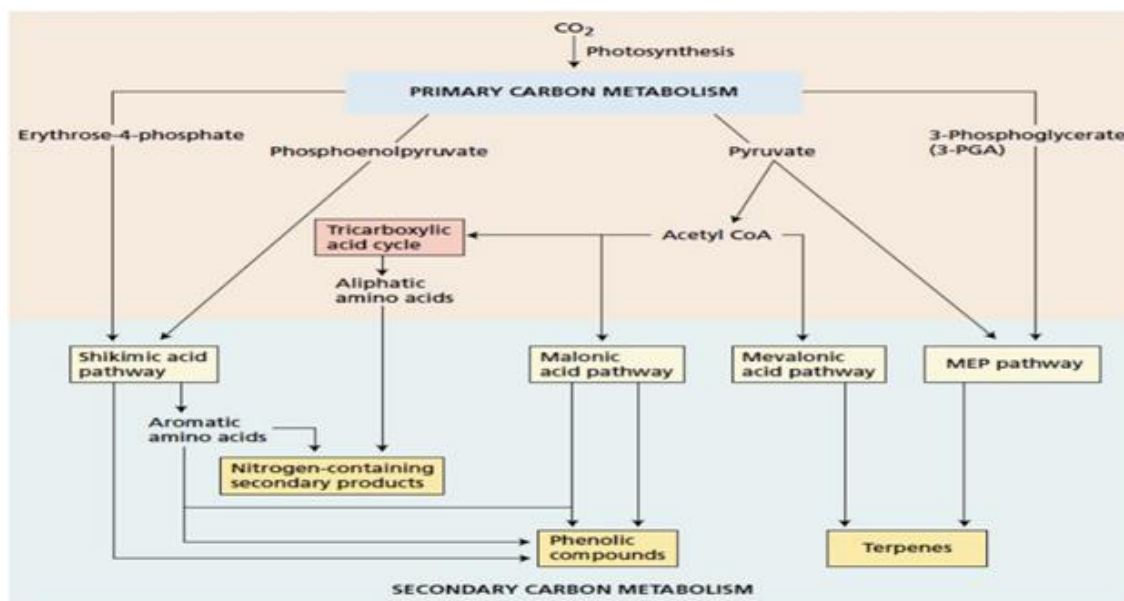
$CO_2$
Photosynthesis

PRIMARY CARBON METABOLISM

Erythrose-4-phosphate

Phosphoenolpyruvate

Pyruvate

3-Phosphoglycerate (3-PGA)

Tricarboxylic acid cycle

Acetyl CoA

Aliphatic amino acids

Shikimic acid pathway

Malonic acid pathway

Mevalonic acid pathway

MEP pathway

Aromatic amino acids

Nitrogen-containing secondary products

Phenolic compounds

Terpenes

SECONDARY CARBON METABOLISM